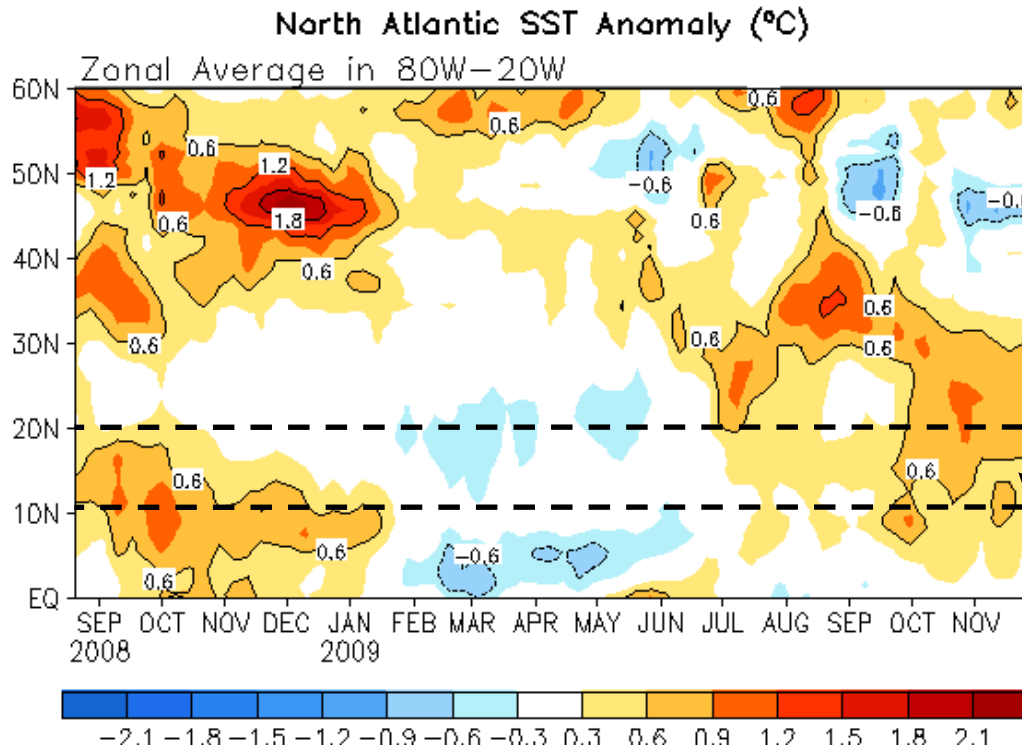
North Atlantic SST Anomaly (°C)

Zonal Average in 80W–20W

60N
50N
40N
30N
20N
10N
EQ

0.6
1.2
0.6
0.6
1.2
1.8
0.6
0.6
0.6
-0.6
0.6
0.6
-0.6
-0.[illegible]
0.6
0.6
0.6
0.6
0.6
0.6
0.6
0.6
-0.6

SEP 2008
OCT
NOV
DEC
JAN 2009
FEB
MAR
APR
MAY
JUN
JUL
AUG
SEP
OCT
NOV

−2.1 −1.8 −1.5 −1.2 −0.9 −0.6 −0.3 0.3 0.6 0.9 1.2 1.5 1.8 2.1